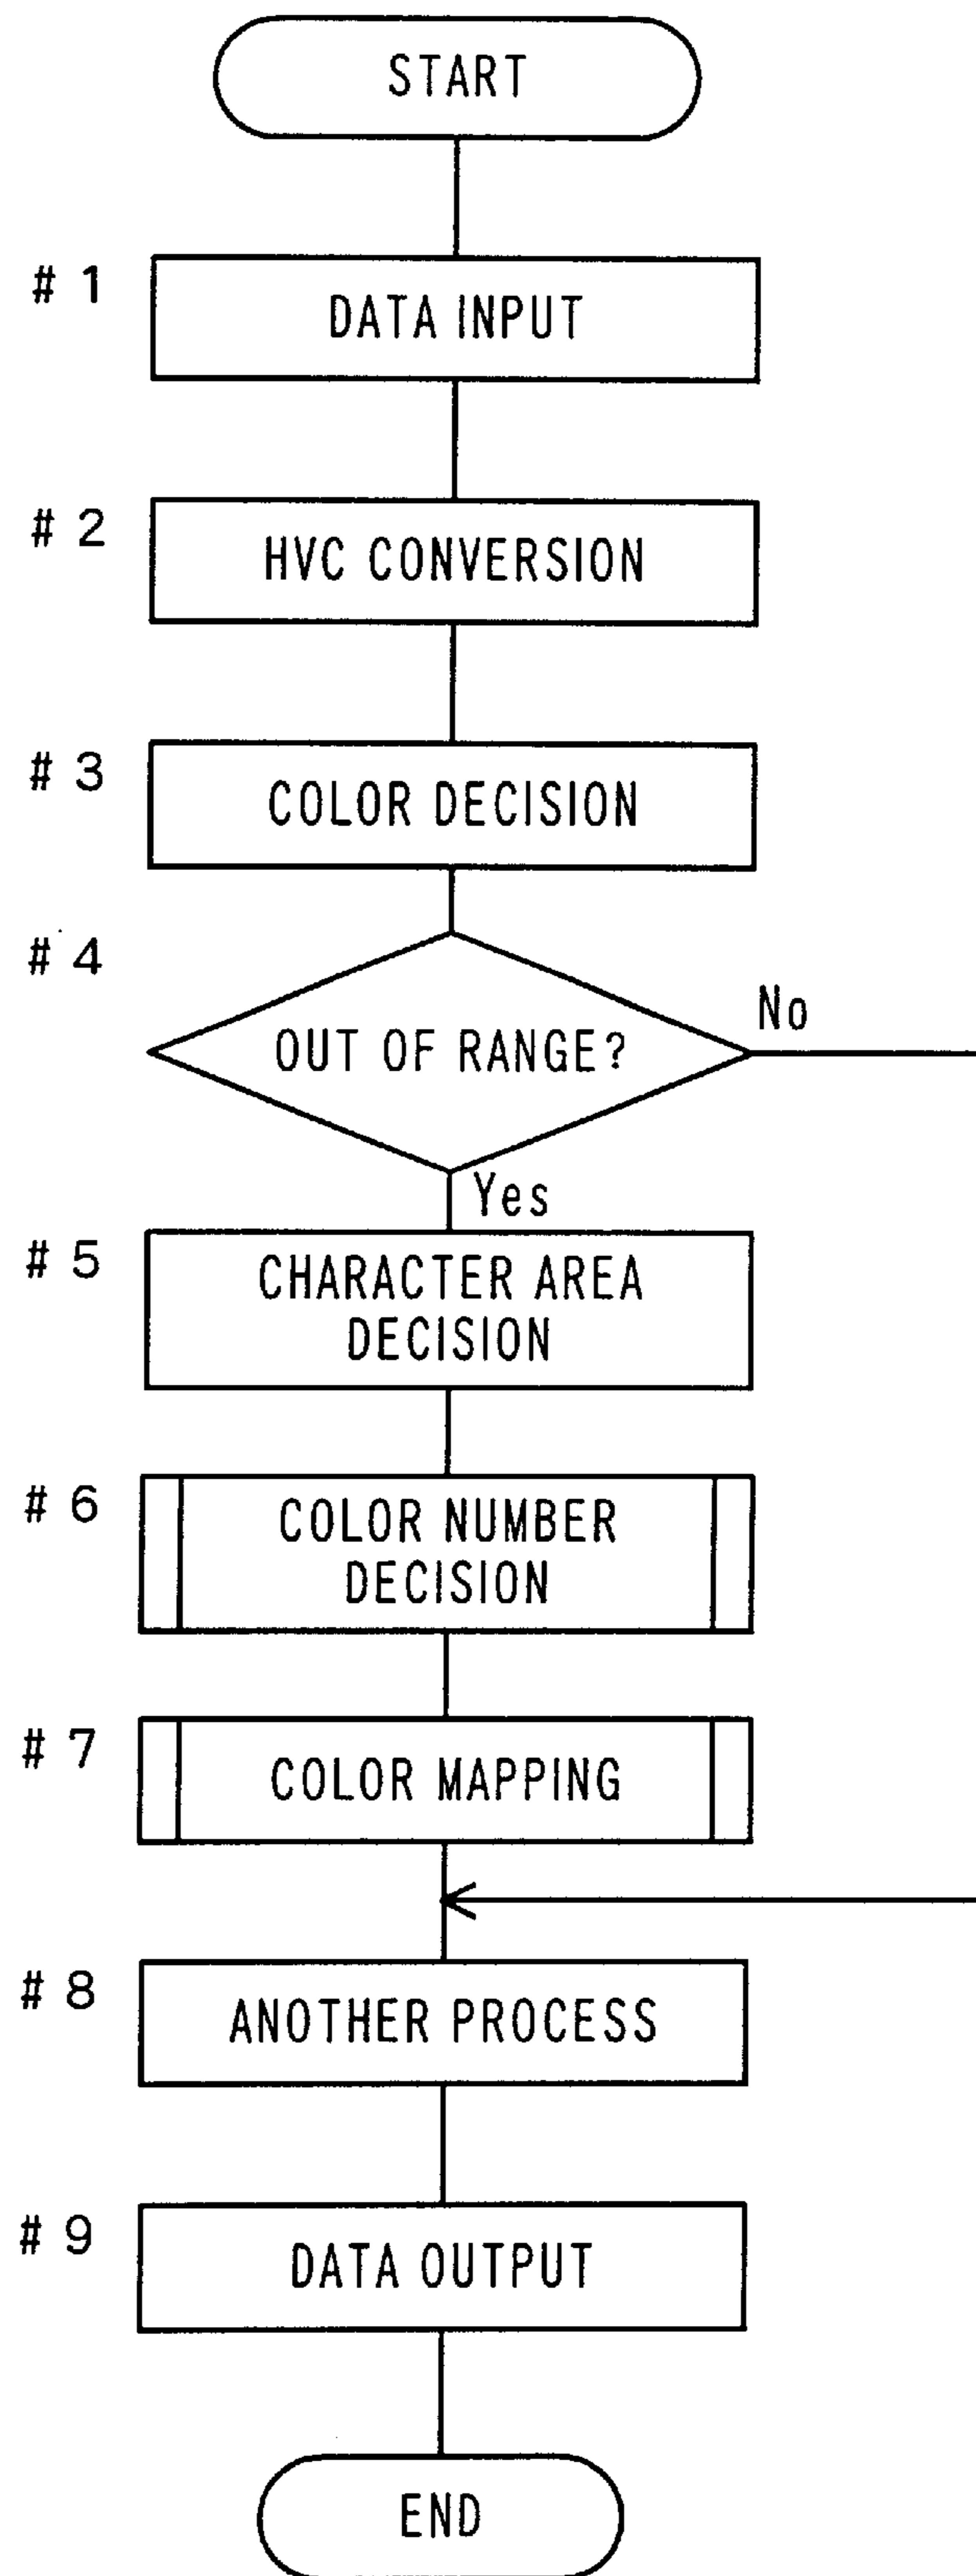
START

# 1
DATA INPUT

# 2
HVC CONVERSION

# 3
COLOR DECISION

# 4
OUT OF RANGE?
No
Yes

# 5
CHARACTER AREA DECISION

# 6
COLOR NUMBER DECISION

# 7
COLOR MAPPING

# 8
ANOTHER PROCESS

# 9
DATA OUTPUT

END